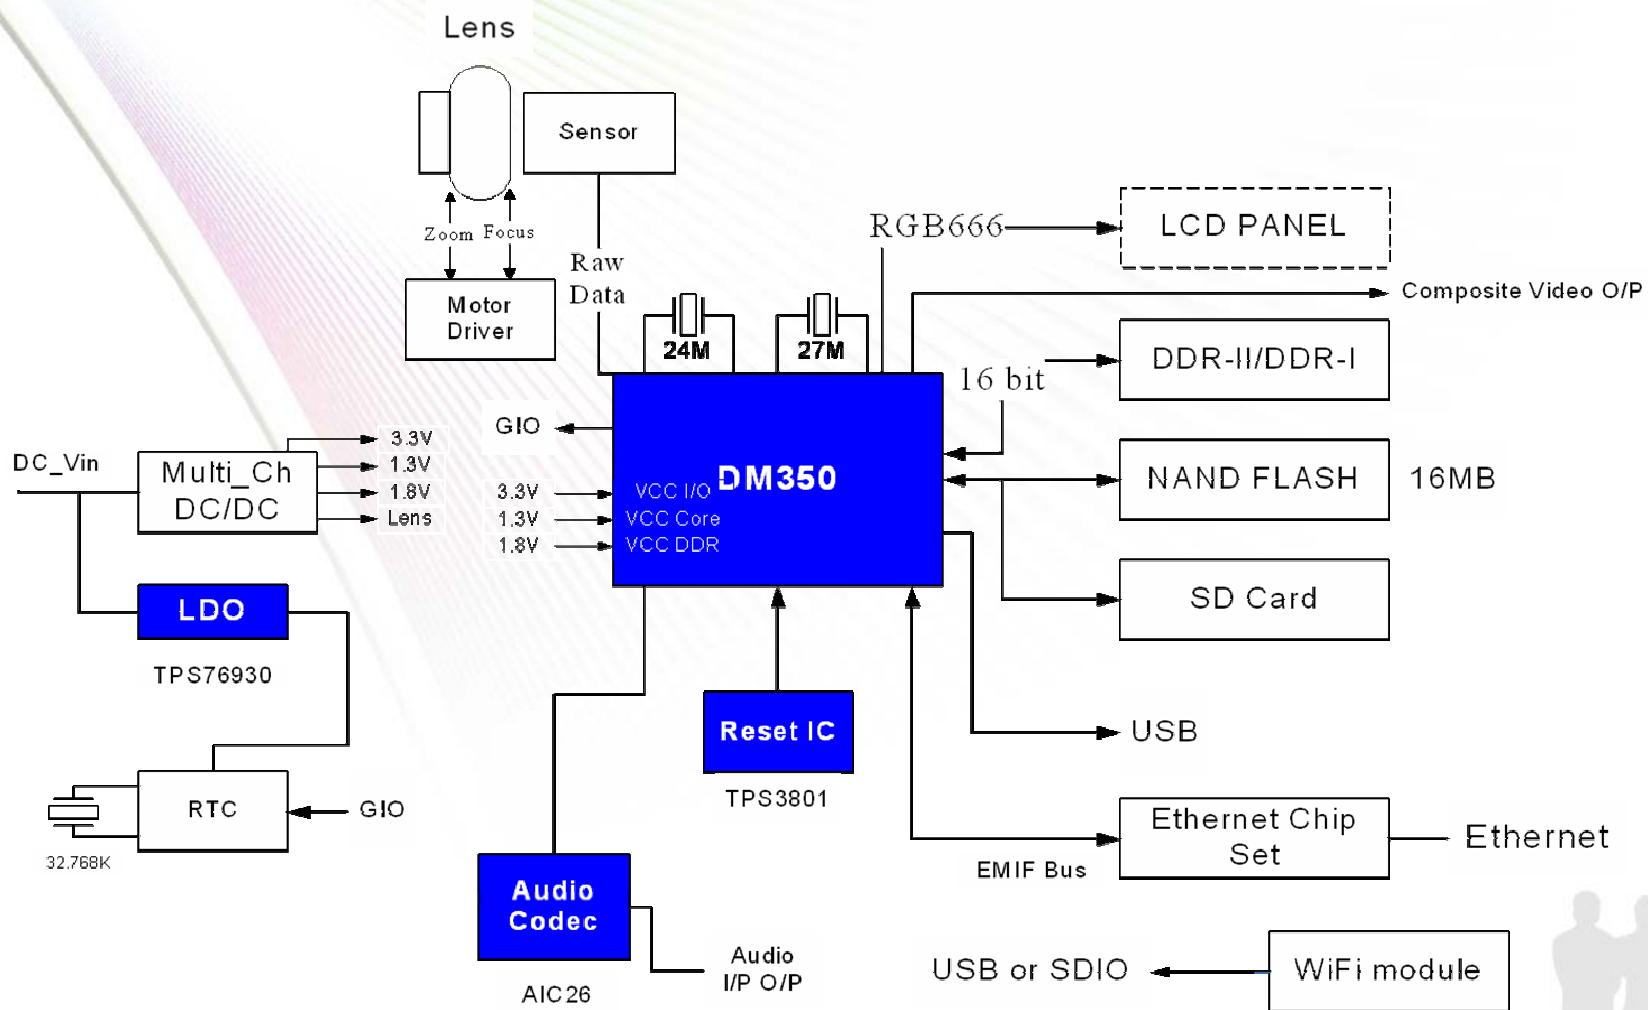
Lens

Sensor

Zoom Focus

Motor Driver

Raw Data

24M

27M

RGB666

LCD PANEL

Composite Video O/P

16 bit

DDR-II/DDR-I

GIO

DC_Vin

Multi_Ch DC/DC

3.3V
1.3V
1.8V
Lens

3.3V
1.3V
1.8V

VCC I/O
VCC Core
VCC DDR

DM350

NAND FLASH

16MB

SD Card

LDO

TPS76930

USB

Reset IC

TPS3801

RTC

GIO

32.768K

Ethernet Chip Set

Ethernet

EMIF Bus

Audio Codec

AIC26

Audio I/P O/P

USB or SDIO

WiFi module